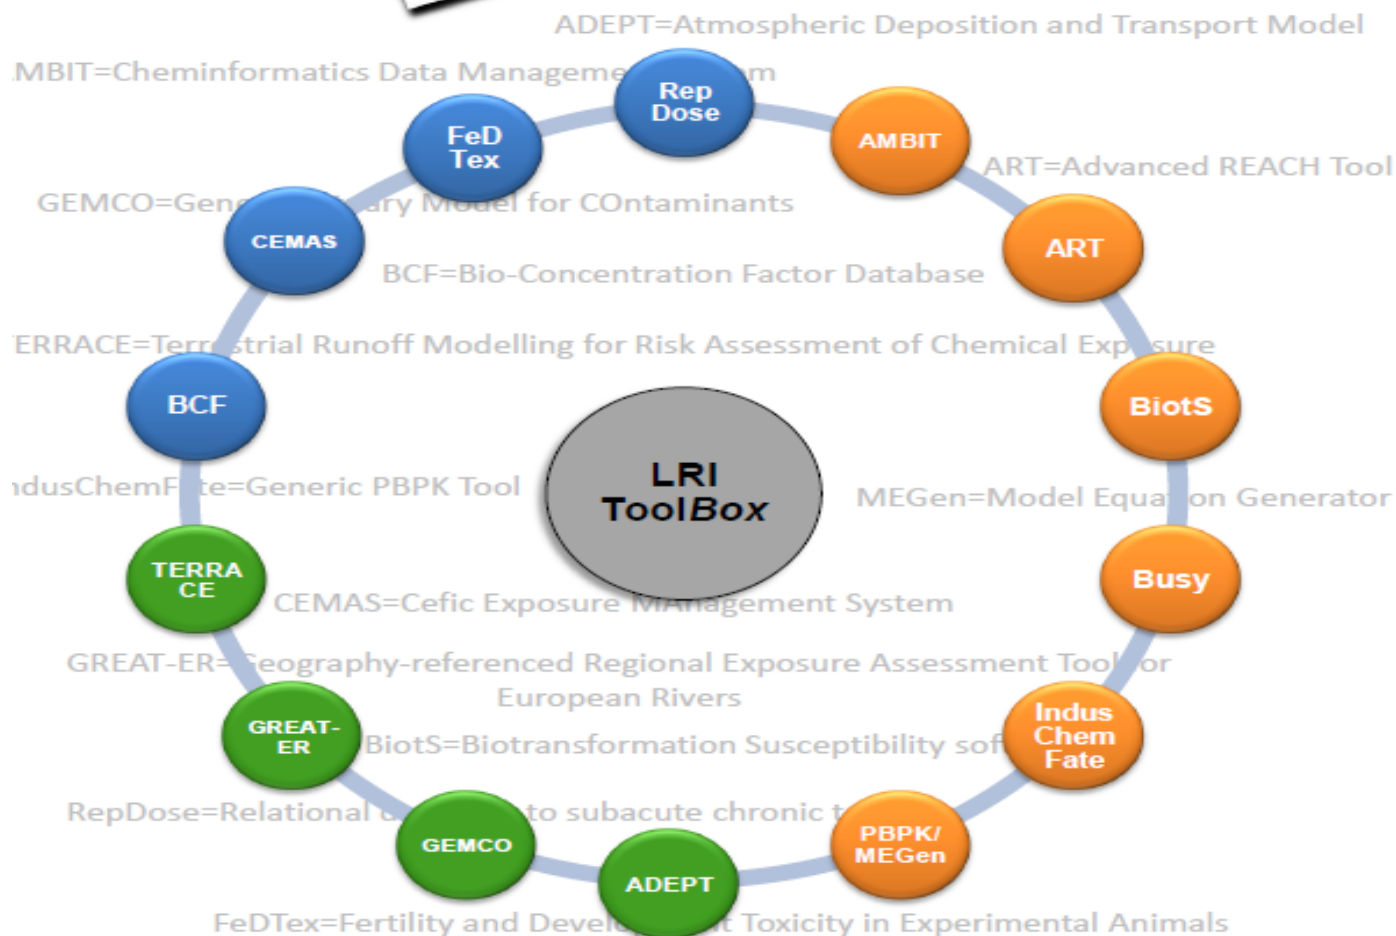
ADEPT=Atmospheric Deposition and Transport Model

MBIT=Cheminformatics Data Manageme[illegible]m

Rep Dose

FeD Tex

AMBIT

ART=Advanced REACH Tool

GEMCO=Gen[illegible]ry Model for COntaminants

CEMAS

ART

BCF=Bio-Concentration Factor Database

ERRACE=Terr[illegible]strial Runoff Modelling for Risk Assessment of Chemical Exp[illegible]sure

BCF

BiotS

LRI ToolBox

ndusChemF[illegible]te=Generic PBPK Tool

MEGen=Model Equa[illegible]on Generator

TERRA CE

Busy

CEMAS=Cefic Exposure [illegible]agement System

GREAT-ER=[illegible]eography-referenced Regional Exposure Assessment Tool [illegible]or European Rivers

GREAT-ER

BiotS=Biotransformation Susceptibility sof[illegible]

Indus Chem Fate

RepDose=Relational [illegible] to subacute chronic t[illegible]

GEMCO

PBPK/ MEGen

ADEPT

FeDTex=Fertility and Devel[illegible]t Toxicity in Experimental Animals